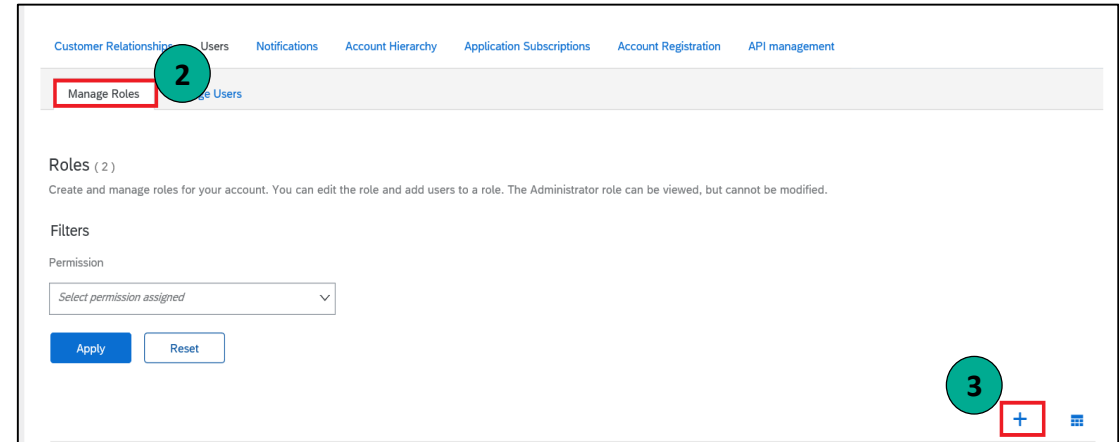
Customer Relationship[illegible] Users Notifications Account Hierarchy Application Subscriptions Account Registration API management

Manage Roles 2 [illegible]ge Users

Roles ( 2 )

Create and manage roles for your account. You can edit the role and add users to a role. The Administrator role can be viewed, but cannot be modified.

Filters

Permission

Select permission assigned

Apply Reset

3

+